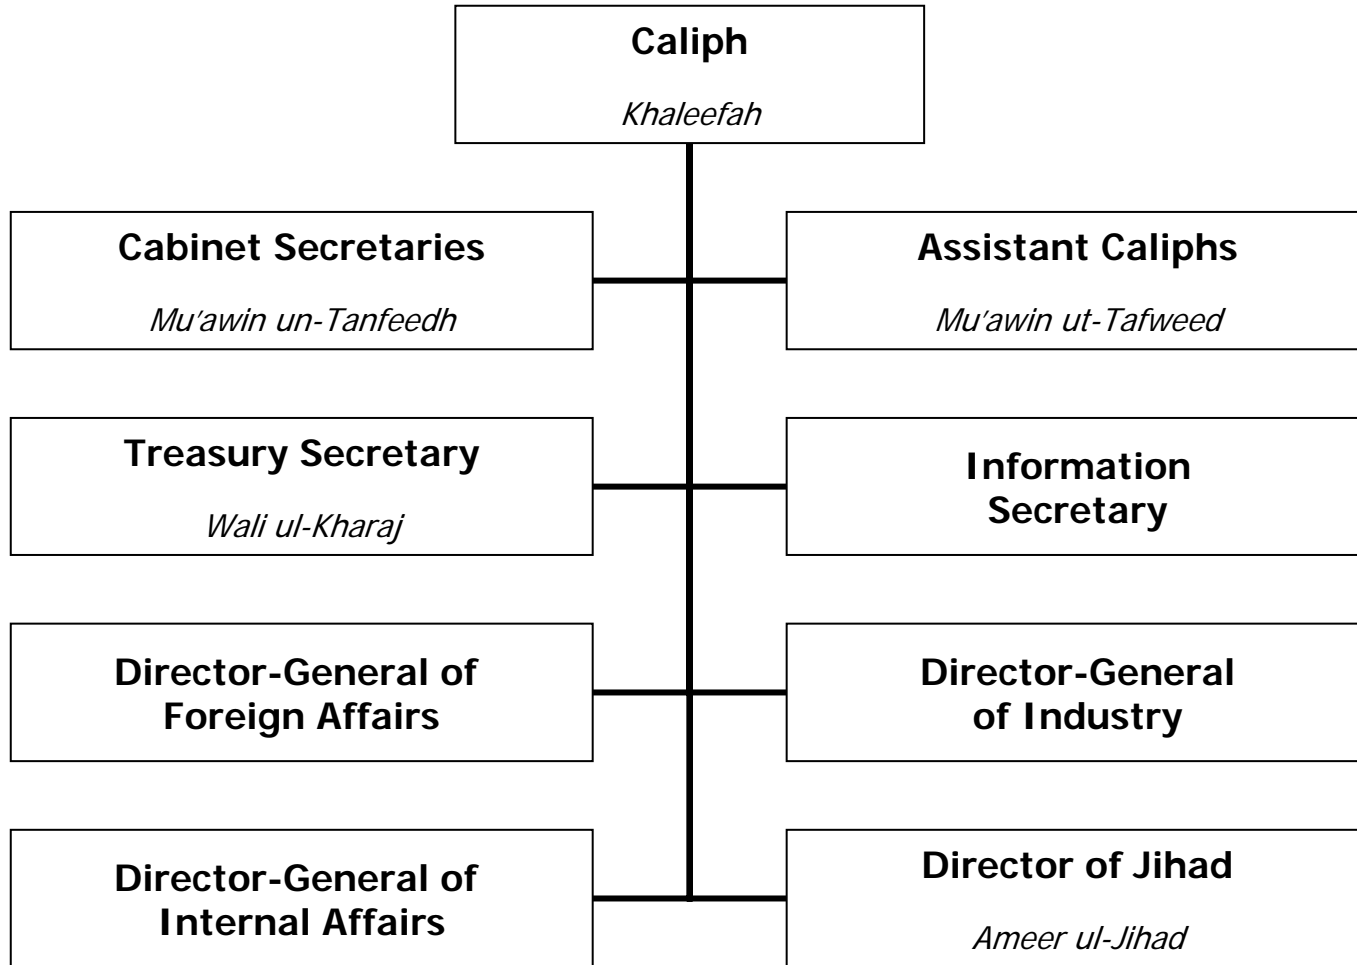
Caliph
Khaleefah

Cabinet Secretaries
Mu'awin un-Tanfeedh

Assistant Caliphs
Mu'awin ut-Tafweed

Treasury Secretary
Wali ul-Kharaj

Information Secretary

Director-General of Foreign Affairs

Director-General of Industry

Director-General of Internal Affairs

Director of Jihad
Ameer ul-Jihad